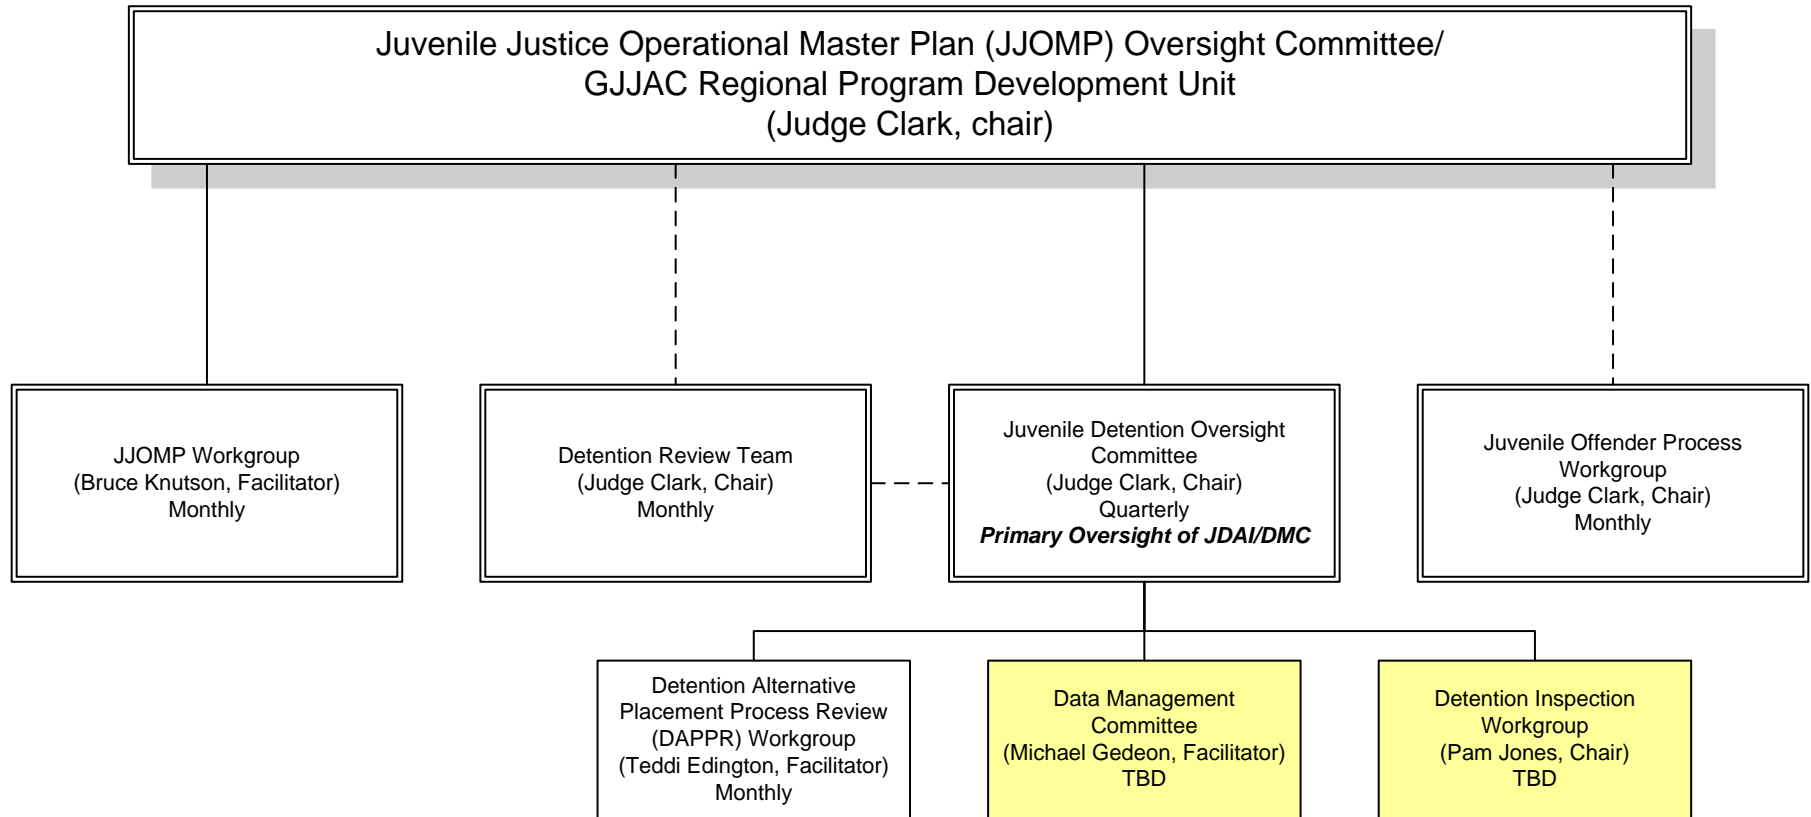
Juvenile Justice Operational Master Plan (JJOMP) Oversight Committee/
GJJAC Regional Program Development Unit
(Judge Clark, chair)

JJOMP Workgroup
(Bruce Knutson, Facilitator)
Monthly

Detention Review Team
(Judge Clark, Chair)
Monthly

Juvenile Detention Oversight Committee
(Judge Clark, Chair)
Quarterly
***Primary Oversight of JDAI/DMC***

Juvenile Offender Process Workgroup
(Judge Clark, Chair)
Monthly

Detention Alternative Placement Process Review (DAPPR) Workgroup
(Teddi Edington, Facilitator)
Monthly

Data Management Committee
(Michael Gedeon, Facilitator)
TBD

Detention Inspection Workgroup
(Pam Jones, Chair)
TBD